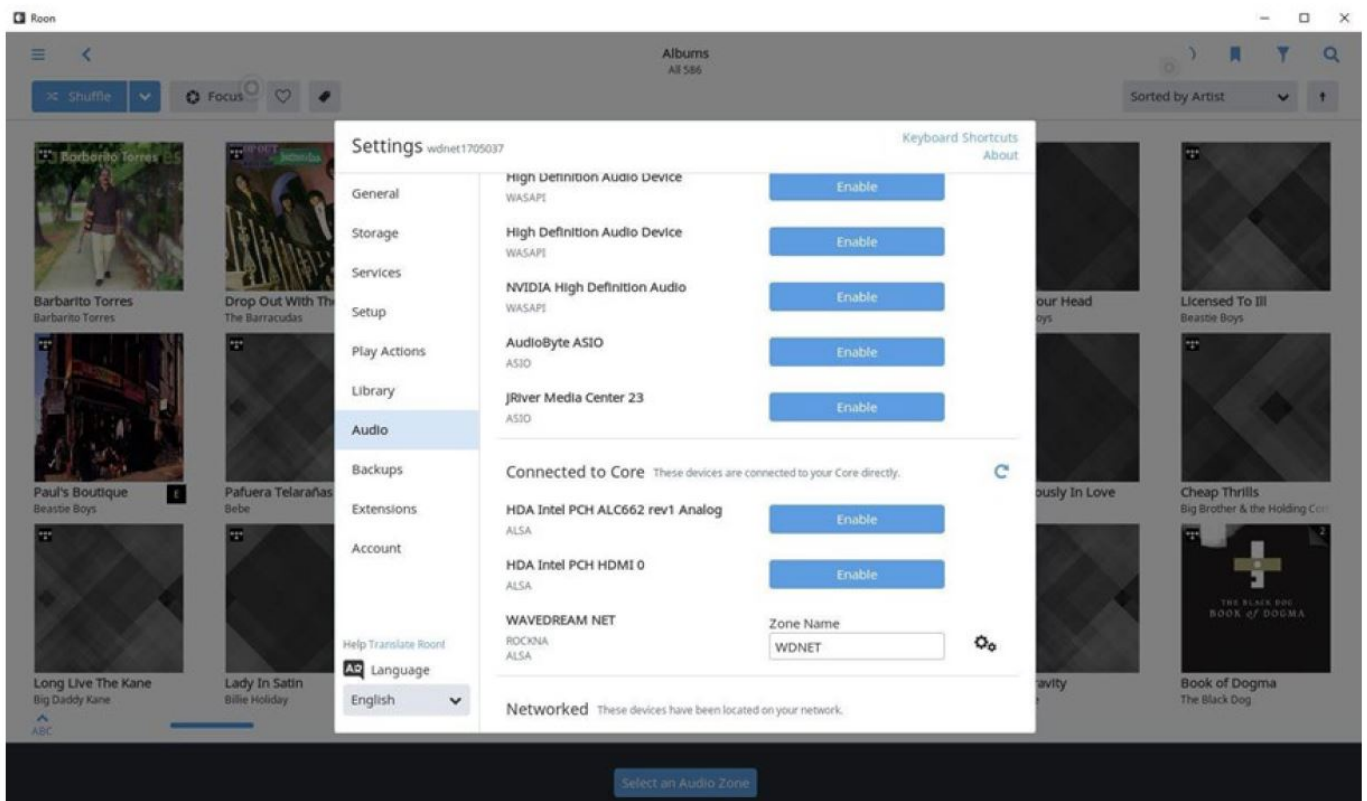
Roon

Albums
All 586

Shuffle
Focus

Sorted by Artist

Barbarito Torres

Barbarito Torres
Barbarito Torres

Drop Out With Th
The Barracudas

Paul's Boutique
Beastie Boys

Pafuera Telarañas
Bebe

Long Live The Kane
Big Daddy Kane

Lady In Satin
Billie Holiday

ABC

our Head
oys

Licensed To Ill
Beastie Boys

ously In Love

Cheap Thrills
Big Brother & the Holding Co

ravity

THE BLACK DOG
BOOK of DOGMA

Book of Dogma
The Black Dog

Settings wdnet1705037

Keyboard Shortcuts
About

General
Storage
Services
Setup
Play Actions
Library
Audio
Backups
Extensions
Account

Help Translate Roon!
Language
English

High Definition Audio Device
WASAPI
Enable

High Definition Audio Device
WASAPI
Enable

NVIDIA High Definition Audio
WASAPI
Enable

AudioByte ASIO
ASIO
Enable

JRiver Media Center 23
ASIO
Enable

Connected to Core These devices are connected to your Core directly.

HDA Intel PCH ALC662 rev1 Analog
ALSA
Enable

HDA Intel PCH HDMI 0
ALSA
Enable

WAVEDREAM NET
ROCKNA
ALSA
Zone Name
WDNET

Networked These devices have been located on your network.

Select an Audio Zone